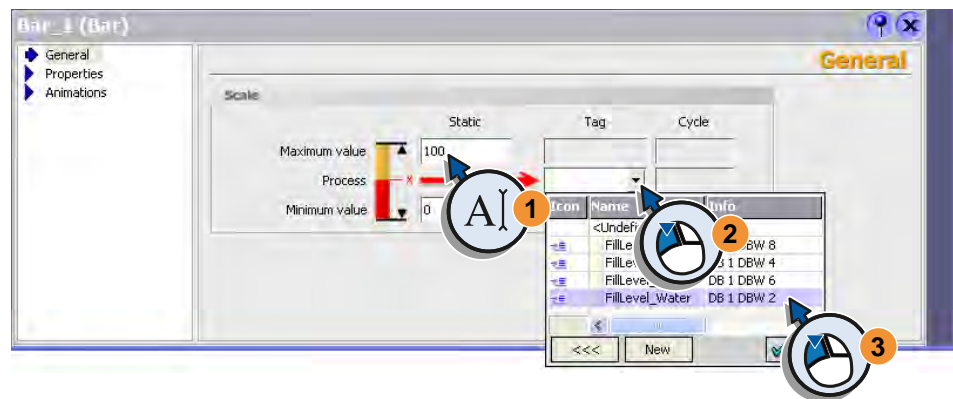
Bar_1 (Bar)

General
Properties
Animations

General

Scale

Static
Tag
Cycle

Maximum value
100
Process
Minimum value
0

1
2
3

Icon
Name
Info

<Undef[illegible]
FillLe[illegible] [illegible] DBW 8
FillLev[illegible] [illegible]B 1 DBW 4
FillLevel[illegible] DB 1 DBW 6
FillLevel_Water DB 1 DBW 2

<<<
New